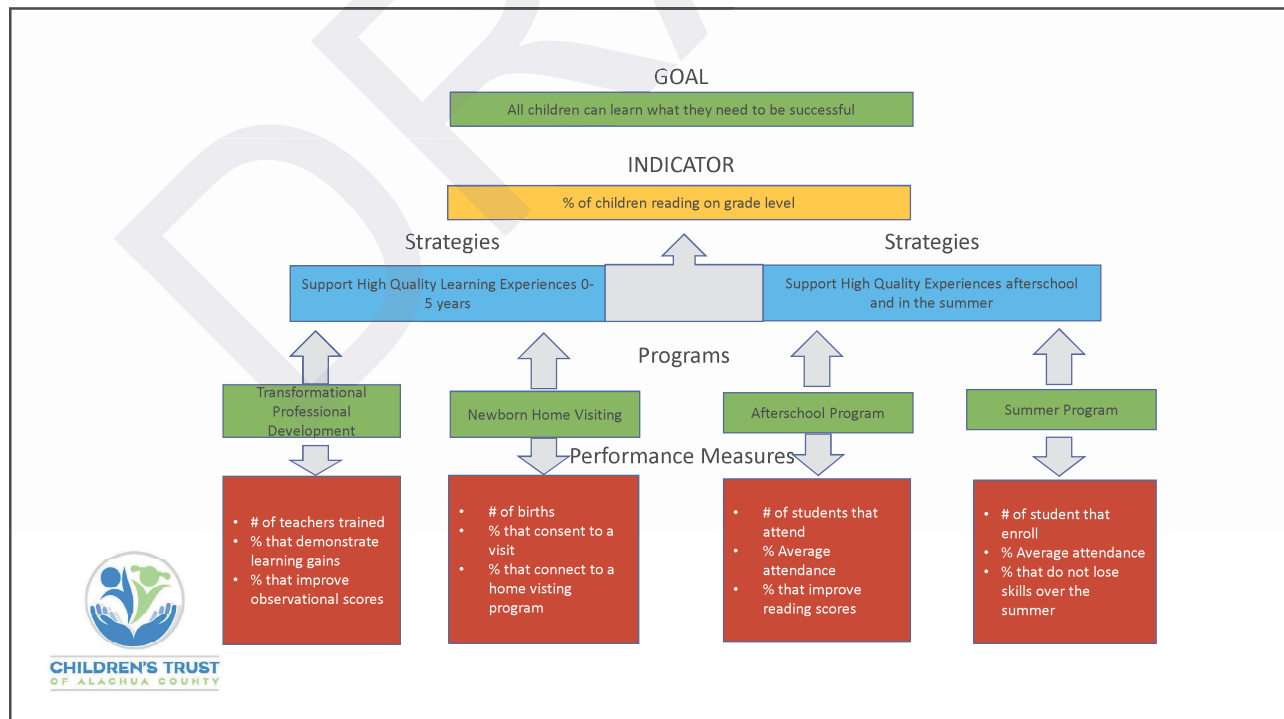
GOAL

All children can learn what they need to be successful

INDICATOR

% of children reading on grade level

Strategies

Support High Quality Learning Experiences 0-5 years

Strategies

Support High Quality Experiences afterschool and in the summer

Programs

Transformational Professional Development

Newborn Home Visiting

Afterschool Program

Summer Program

Performance Measures

- # of teachers trained
- % that demonstrate learning gains
- % that improve observational scores

- # of births
- % that consent to a visit
- % that connect to a home visting program

- # of students that attend
- % Average attendance
- % that improve reading scores

- # of student that enroll
- % Average attendance
- % that do not lose skills over the summer

CHILDREN'S TRUST
OF ALACHUA COUNTY